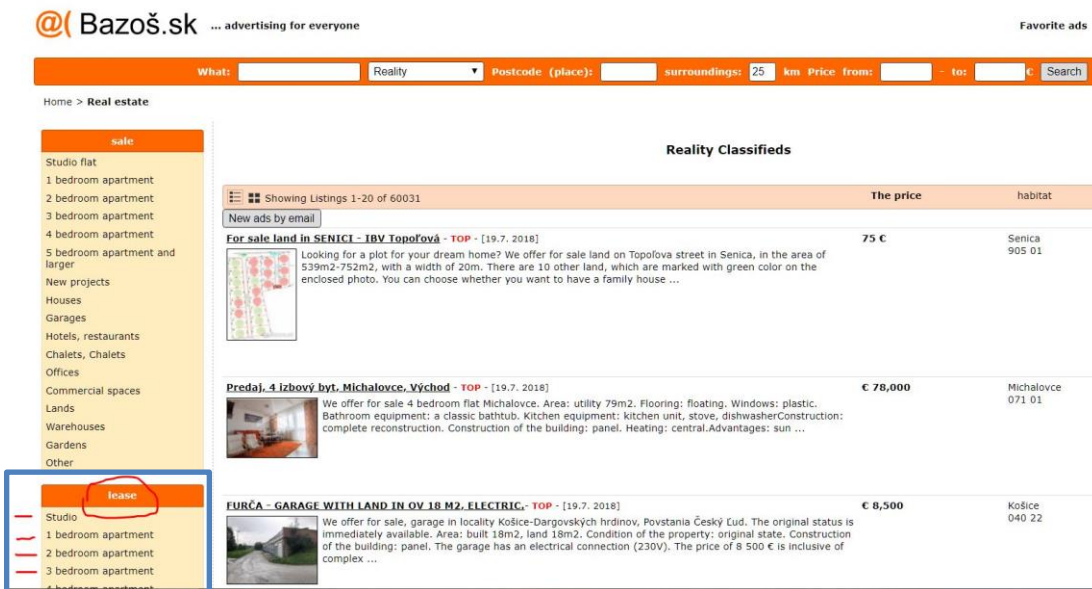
@( Bazoš.sk ... advertising for everyone

Favorite ads

What: Reality Postcode (place): surroundings: 25 km Price from: - to: € Search

Home > Real estate

sale

Studio flat
1 bedroom apartment
2 bedroom apartment
3 bedroom apartment
4 bedroom apartment
5 bedroom apartment and larger
New projects
Houses
Garages
Hotels, restaurants
Chalets, Chalets
Offices
Commercial spaces
Lands
Warehouses
Gardens
Other

lease

Studio
1 bedroom apartment
2 bedroom apartment
3 bedroom apartment
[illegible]

Reality Classifieds

Showing Listings 1-20 of 60031

The price

habitat

New ads by email

For sale land in SENICI - IBV Topoľová - TOP - [19.7. 2018]
Looking for a plot for your dream home? We offer for sale land on Topoľova street in Senica, in the area of 539m2-752m2, with a width of 20m. There are 10 other land, which are marked with green color on the enclosed photo. You can choose whether you want to have a family house ...

75 €

Senica
905 01

Predaj, 4 izbový byt, Michalovce, Východ - TOP - [19.7. 2018]
We offer for sale 4 bedroom flat Michalovce. Area: utility 79m2. Flooring: floating. Windows: plastic. Bathroom equipment: a classic bathtub. Kitchen equipment: kitchen unit, stove, dishwasherConstruction: complete reconstruction. Construction of the building: panel. Heating: central.Advantages: sun ...

€ 78,000

Michalovce
071 01

FURČA - GARAGE WITH LAND IN OV 18 M2, ELECTRIC.- TOP - [19.7. 2018]
We offer for sale, garage in locality Košice-Dargovských hrdinov, Povstania Český Ľud. The original status is immediately available. Area: built 18m2, land 18m2. Condition of the property: original state. Construction of the building: panel. The garage has an electrical connection (230V). The price of 8 500 € is inclusive of complex ...

€ 8,500

Košice
040 22